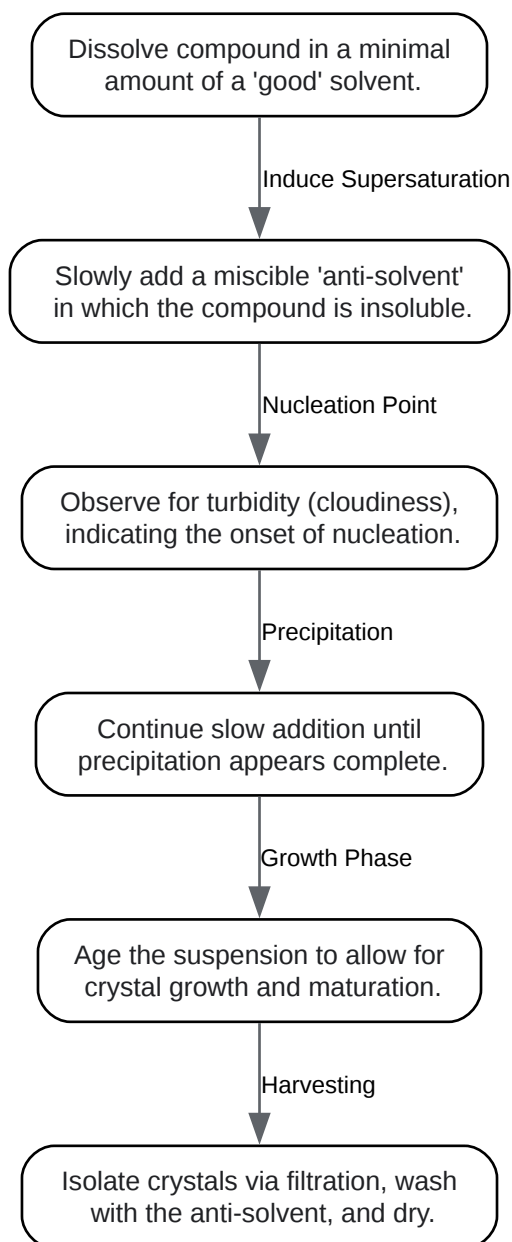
Dissolve compound in a minimal amount of a 'good' solvent.

Induce Supersaturation

Slowly add a miscible 'anti-solvent' in which the compound is insoluble.

Nucleation Point

Observe for turbidity (cloudiness), indicating the onset of nucleation.

Precipitation

Continue slow addition until precipitation appears complete.

Growth Phase

Age the suspension to allow for crystal growth and maturation.

Harvesting

Isolate crystals via filtration, wash with the anti-solvent, and dry.